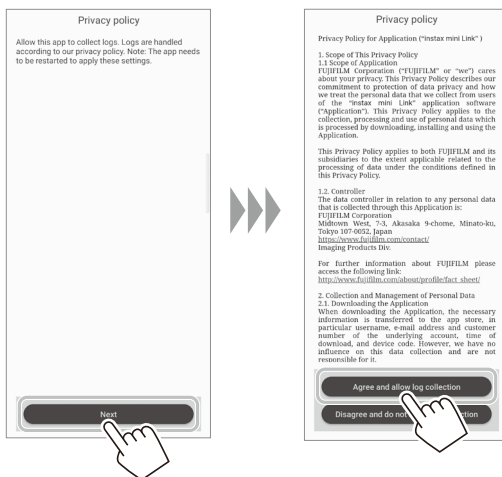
Privacy policy

Allow this app to collect logs. Logs are handled according to our privacy policy. Note: The app needs to be restarted to apply these settings.

Next

Privacy policy

Privacy Policy for Application ("instax mini Link" )

1. Scope of This Privacy Policy
1.1 Scope of Application
FUJIFILM Corporation ("FUJIFILM" or "we") cares about your privacy. This Privacy Policy describes our commitment to protection of data privacy and how we treat the personal data that we collect from users of the "instax mini Link" application software ("Application"). This Privacy Policy applies to the collection, processing and use of personal data which is processed by downloading, installing and using the Application.

This Privacy Policy applies to both FUJIFILM and its subsidiaries to the extent applicable related to the processing of data under the conditions defined in this Privacy Policy.

1.2. Controller
The data controller in relation to any personal data that is collected through this Application is:
FUJIFILM Corporation
Midtown West, 7-3, Akasaka 9-chome, Minato-ku, Tokyo 107-0052, Japan
https://www.fujifilm.com/contact/
Imaging Products Div.

For further information about FUJIFILM please access the following link:
http://www.fujifilm.com/about/profile/fact_sheet/

2. Collection and Management of Personal Data
2.1. Downloading the Application
When downloading the Application, the necessary information is transferred to the app store, in particular username, e-mail address and customer number of the underlying account, time of download, and device code. However, we have no influence on this data collection and are not responsible for it.

Agree and allow log collection

Disagree and do not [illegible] ction